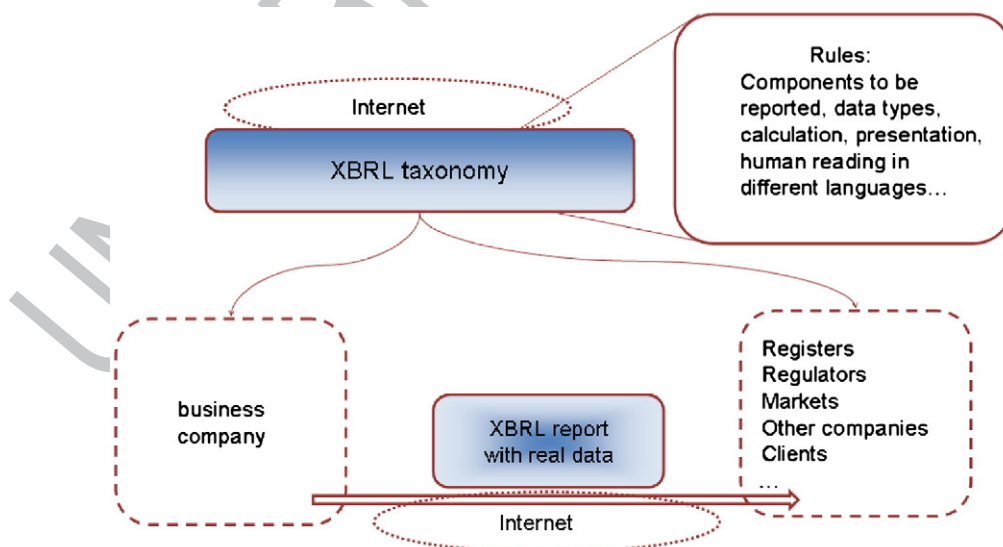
Rules:
Components to be reported, data types, calculation, presentation, human reading in different languages…

Internet

XBRL taxonomy

business company

XBRL report with real data

Registers
Regulators
Markets
Other companies
Clients
…

Internet